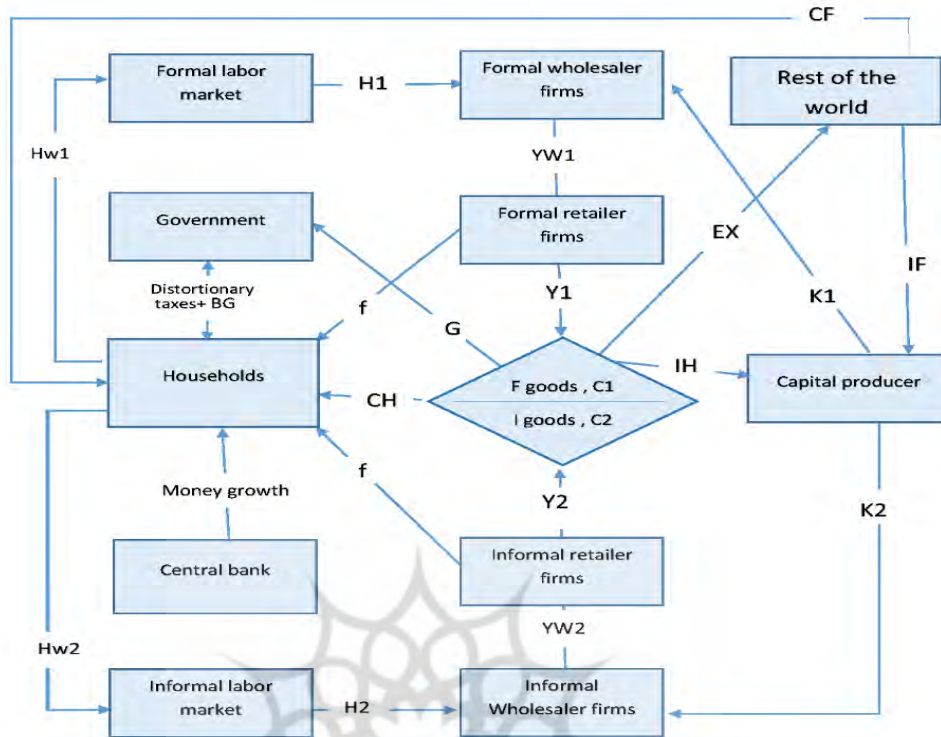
CF

Formal labor market

H1

Formal wholesaler firms

Rest of the world

Hw1

YW1

Government

Formal retailer firms

EX

IF

Distortionary taxes+ BG

f

G

Y1

K1

Households

IH

Capital producer

CH

F goods , C1

I goods , C2

f

Y2

Money growth

K2

Central bank

Informal retailer firms

YW2

Hw2

Informal labor market

H2

Informal Wholesaler firms